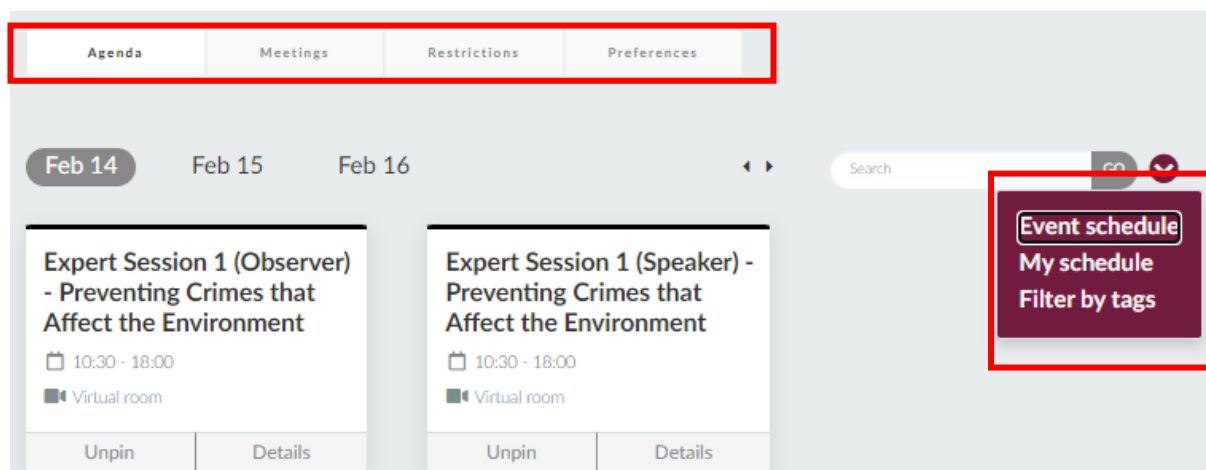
Agenda Meetings Restrictions Preferences

Feb 14 Feb 15 Feb 16

Search GO

Event schedule
My schedule
Filter by tags

Expert Session 1 (Observer) - Preventing Crimes that Affect the Environment

10:30 - 18:00

Virtual room

Unpin Details

Expert Session 1 (Speaker) - Preventing Crimes that Affect the Environment

10:30 - 18:00

Virtual room

Unpin Details